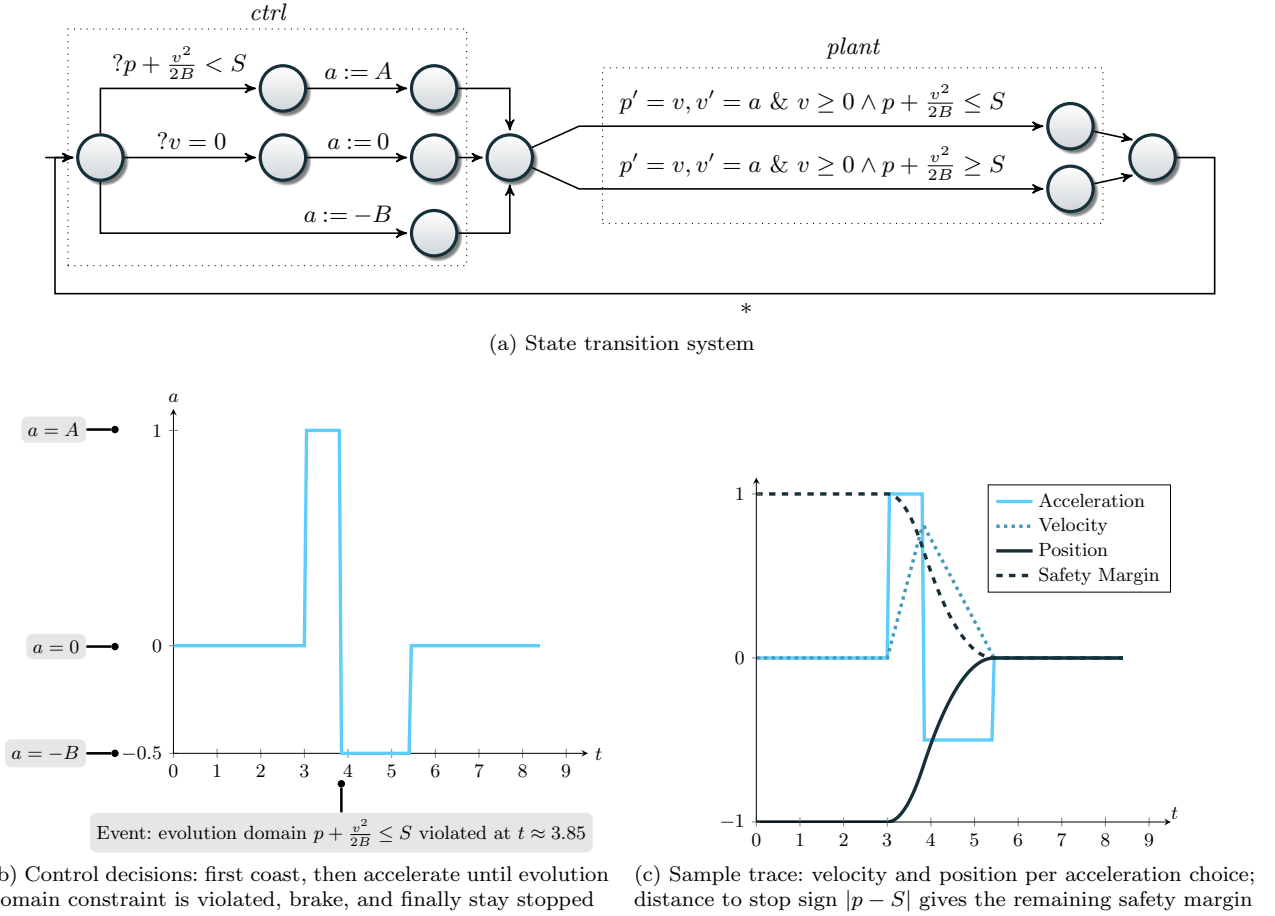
ctrl

$?p + \frac{v^2}{2B} < S$

$a := A$

$?v = 0$

$a := 0$

$a := -B$

plant

$p' = v, v' = a \ \& \ v \geq 0 \land p + \frac{v^2}{2B} \leq S$

$p' = v, v' = a \ \& \ v \geq 0 \land p + \frac{v^2}{2B} \geq S$

$*$

(a) State transition system

$a$

$a = A$

1

$a = 0$

0

$a = -B$

$-0.5$

0 1 2 3 4 5 6 7 8 9 $t$

Event: evolution domain $p + \frac{v^2}{2B} \leq S$ violated at $t \approx 3.85$

b) Control decisions: first coast, then accelerate until evolution omain constraint is violated, brake, and finally stay stopped

1

0

$-1$

0 1 2 3 4 5 6 7 8 9 $t$

Acceleration
Velocity
Position
Safety Margin

(c) Sample trace: velocity and position per acceleration choice; distance to stop sign $|p - S|$ gives the remaining safety margin